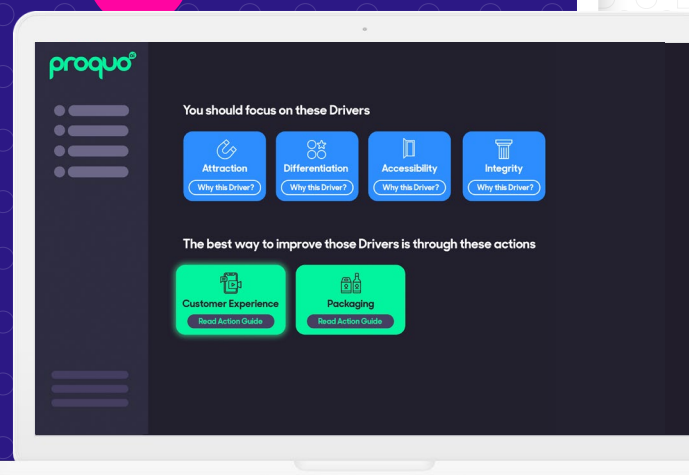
proquo

You should focus on these Drivers

Attraction
Why this Driver?

Differentiation
Why this Driver?

Accessibility
Why this Driver?

Integrity
Why this Driver?

The best way to improve those Drivers is through these actions

Customer Experience
Read Action Guide

Packaging
Read Action Guide